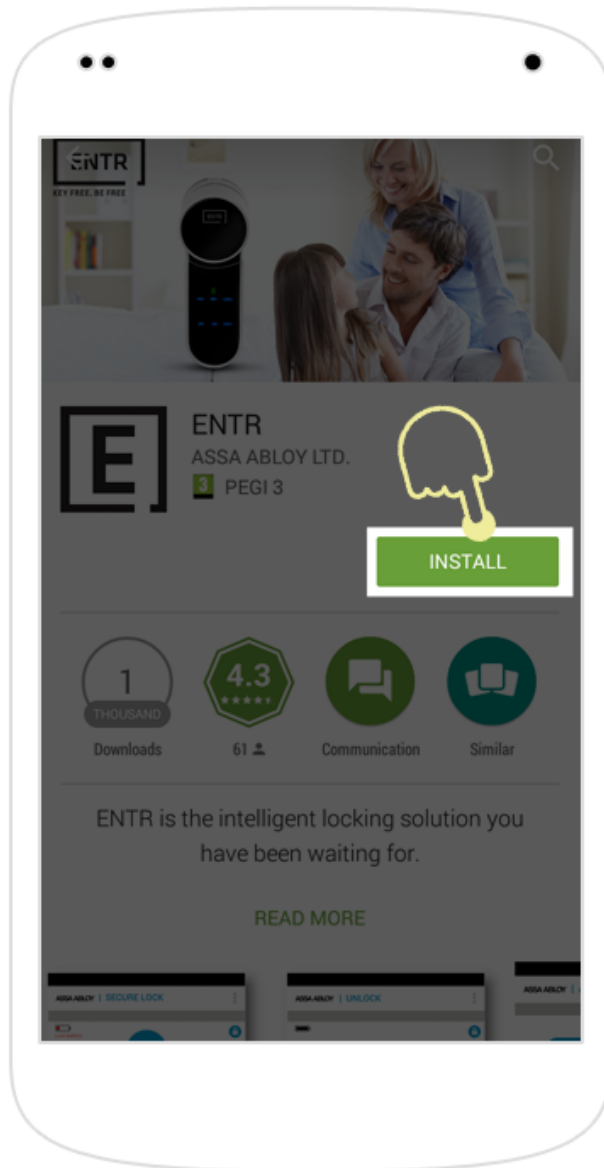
ENTR
KEY FREE, BE FREE

E

ENTR
ASSA ABLOY LTD.
3 PEGI 3

INSTALL

1
THOUSAND
Downloads

4.3
61

Communication

Similar

ENTR is the intelligent locking solution you have been waiting for.

READ MORE

ASSA ABLOY | SECURE LOCK

ASSA ABLOY | UNLOCK

ASSA ABLOY